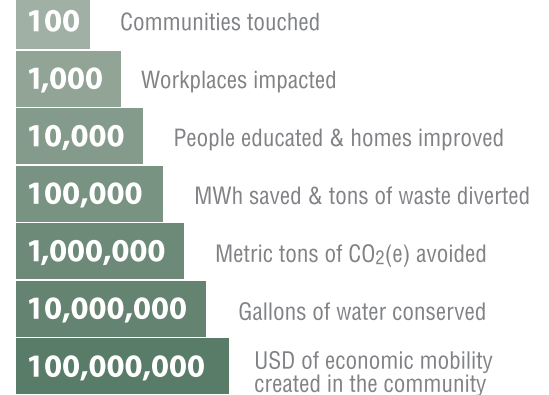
100 Communities touched

1,000 Workplaces impacted

10,000 People educated & homes improved

100,000 MWh saved & tons of waste diverted

1,000,000 Metric tons of $CO_2$(e) avoided

10,000,000 Gallons of water conserved

100,000,000 USD of economic mobility created in the community